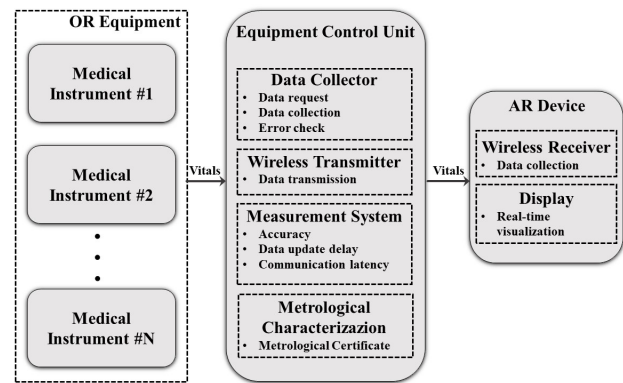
OR Equipment

Medical Instrument #1

Medical Instrument #2

•
•
•

Medical Instrument #N

Vitals

Equipment Control Unit

Data Collector
• Data request
• Data collection
• Error check

Wireless Transmitter
• Data transmission

Measurement System
• Accuracy
• Data update delay
• Communication latency

Metrological Characterizazion
• Metrological Certificate

Vitals

AR Device

Wireless Receiver
• Data collection

Display
• Real-time visualization